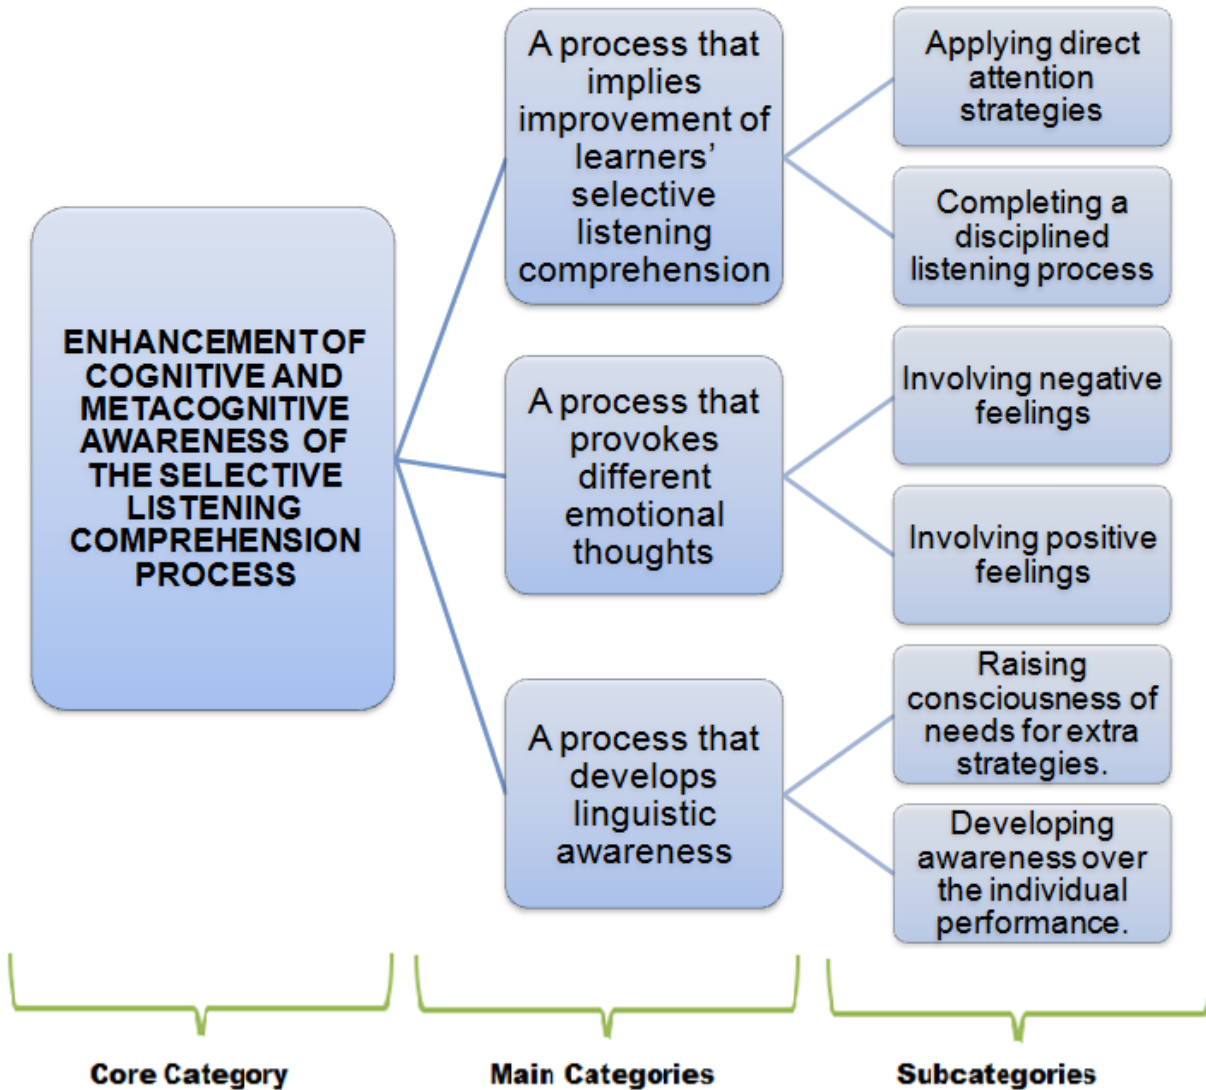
ENHANCEMENT OF COGNITIVE AND METACOGNITIVE AWARENESS OF THE SELECTIVE LISTENING COMPREHENSION PROCESS

A process that implies improvement of learners' selective listening comprehension

Applying direct attention strategies

Completing a disciplined listening process

A process that provokes different emotional thoughts

Involving negative feelings

Involving positive feelings

A process that develops linguistic awareness

Raising consciousness of needs for extra strategies.

Developing awareness over the individual performance.

Core Category

Main Categories

Subcategories